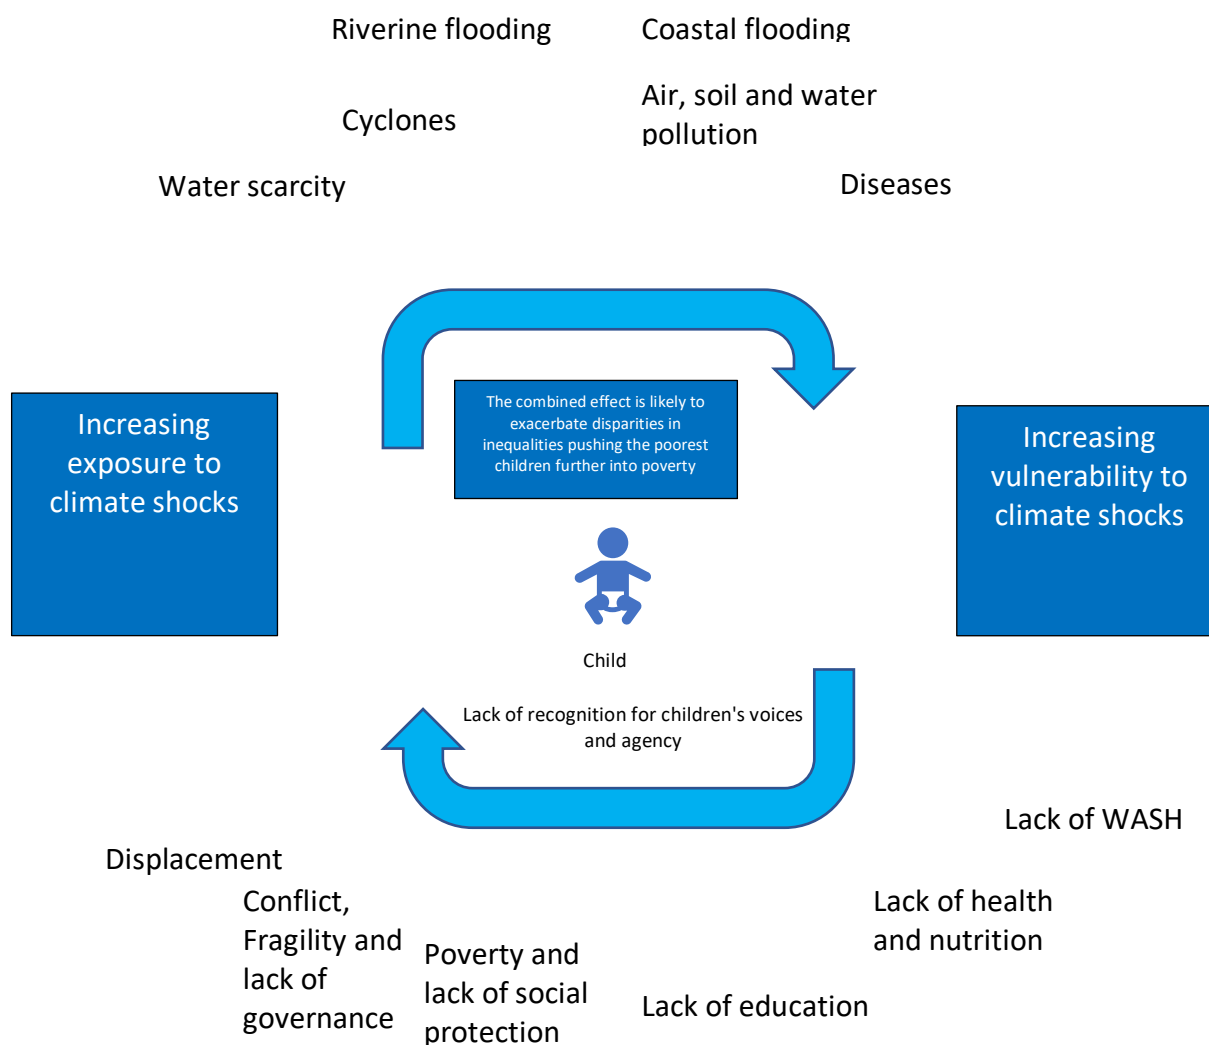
Riverine flooding

Coastal flooding

Cyclones

Air, soil and water pollution

Water scarcity

Diseases

Increasing exposure to climate shocks

The combined effect is likely to exacerbate disparities in inequalities pushing the poorest children further into poverty

Increasing vulnerability to climate shocks

Child

Lack of recognition for children's voices and agency

Lack of WASH

Displacement

Conflict, Fragility and lack of governance

Lack of health and nutrition

Poverty and lack of social protection

Lack of education